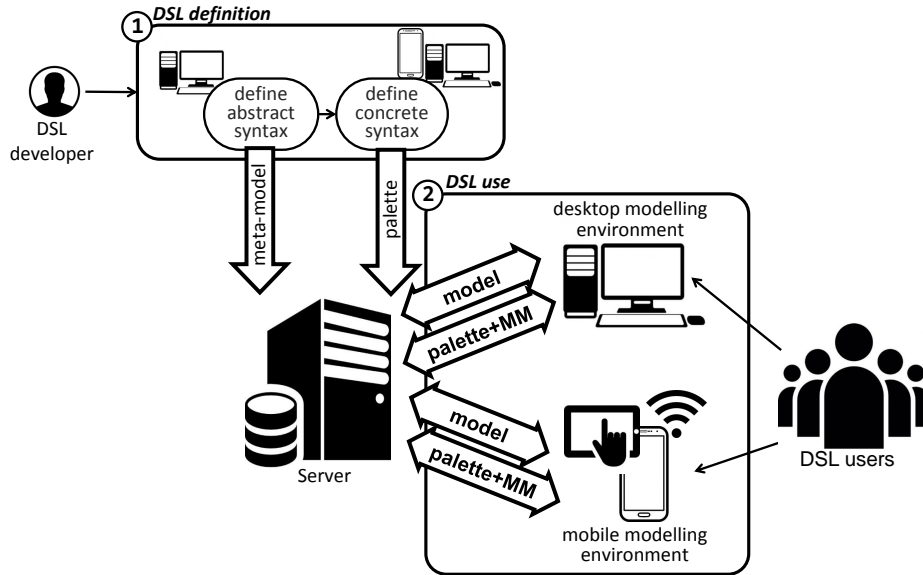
1 DSL definition

DSL developer

define abstract syntax

define concrete syntax

meta-model

palette

2 DSL use

desktop modelling environment

model

palette+MM

model

palette+MM

Server

DSL users

mobile modelling environment